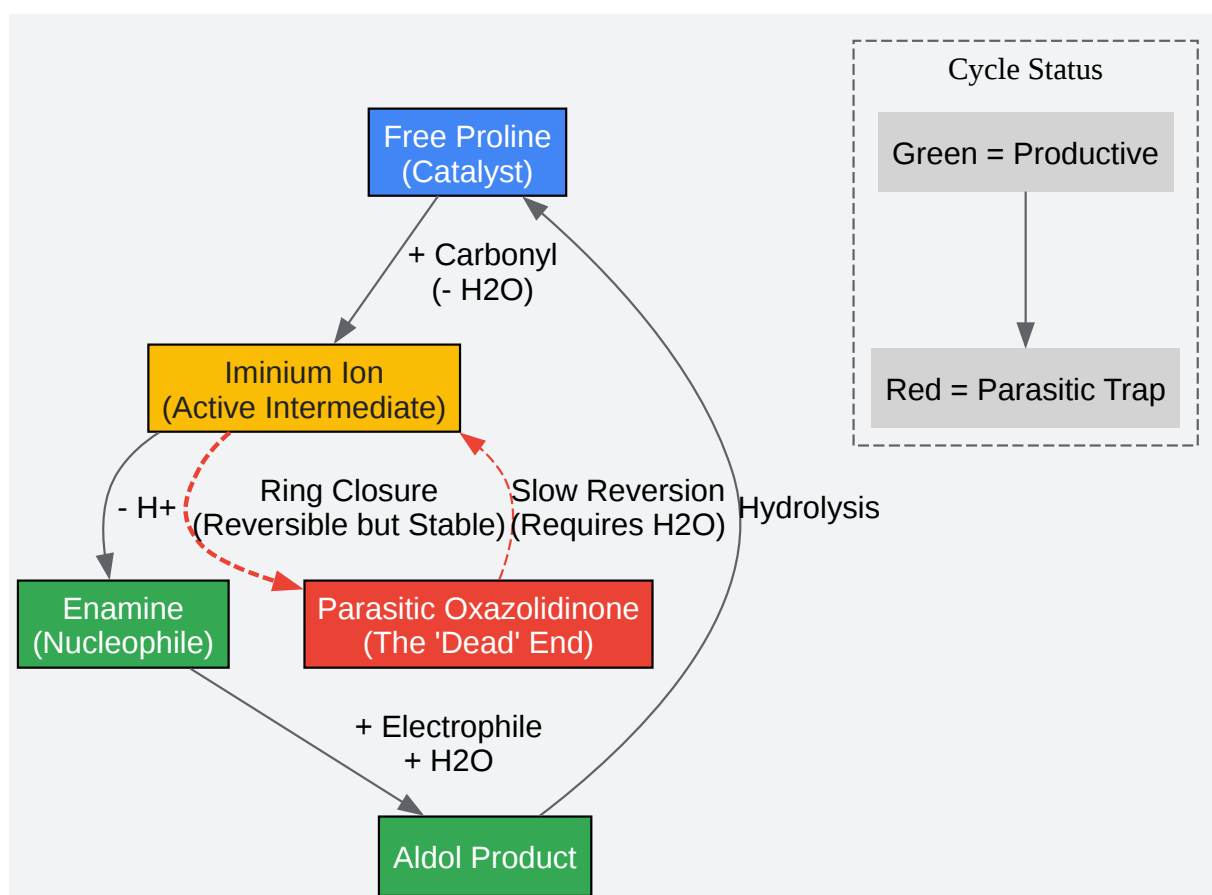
Cycle Status

Green = Productive

Red = Parasitic Trap

Free Proline
(Catalyst)

+ Carbonyl
(- H2O)

Iminium Ion
(Active Intermediate)

- H+

Ring Closure
(Reversible but Stable)

Slow Reversion
(Requires H2O)

Hydrolysis

Enamine
(Nucleophile)

Parasitic Oxazolidinone
(The 'Dead' End)

+ Electrophile
+ H2O

Aldol Product